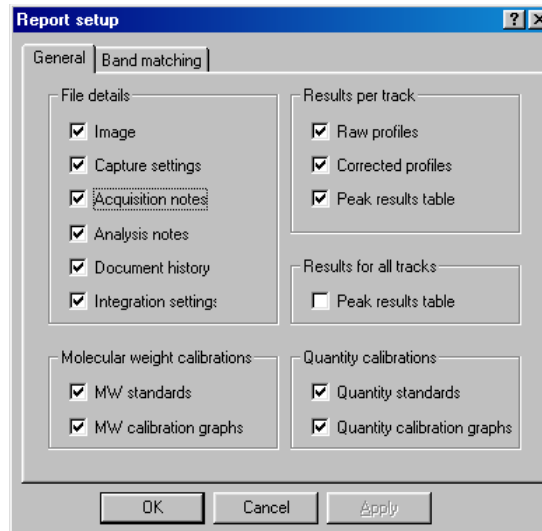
Report setup

? X

General | Band matching

File details
☑ Image
☑ Capture settings
☑ Acquisition notes
☑ Analysis notes
☑ Document history
☑ Integration settings

Results per track
☑ Raw profiles
☑ Corrected profiles
☑ Peak results table

Results for all tracks
☐ Peak results table

Molecular weight calibrations
☑ MW standards
☑ MW calibration graphs

Quantity calibrations
☑ Quantity standards
☑ Quantity calibration graphs

OK | Cancel | Apply